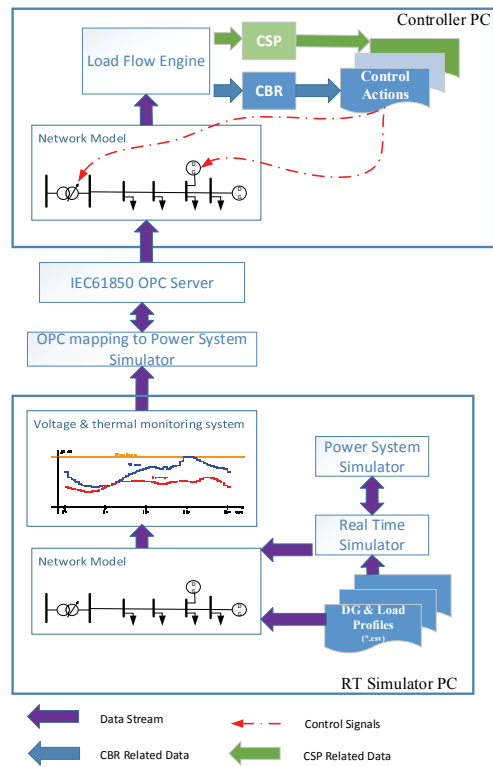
Controller PC

Load Flow Engine

CSP

CBR

Control Actions

Network Model

DG

DG

IEC61850 OPC Server

OPC mapping to Power System Simulator

Voltage & thermal monitoring system

Power System Simulator

Real Time Simulator

Network Model

DG

DG

DG & Load Profiles (*.csv)

RT Simulator PC

Data Stream

Control Signals

CBR Related Data

CSP Related Data